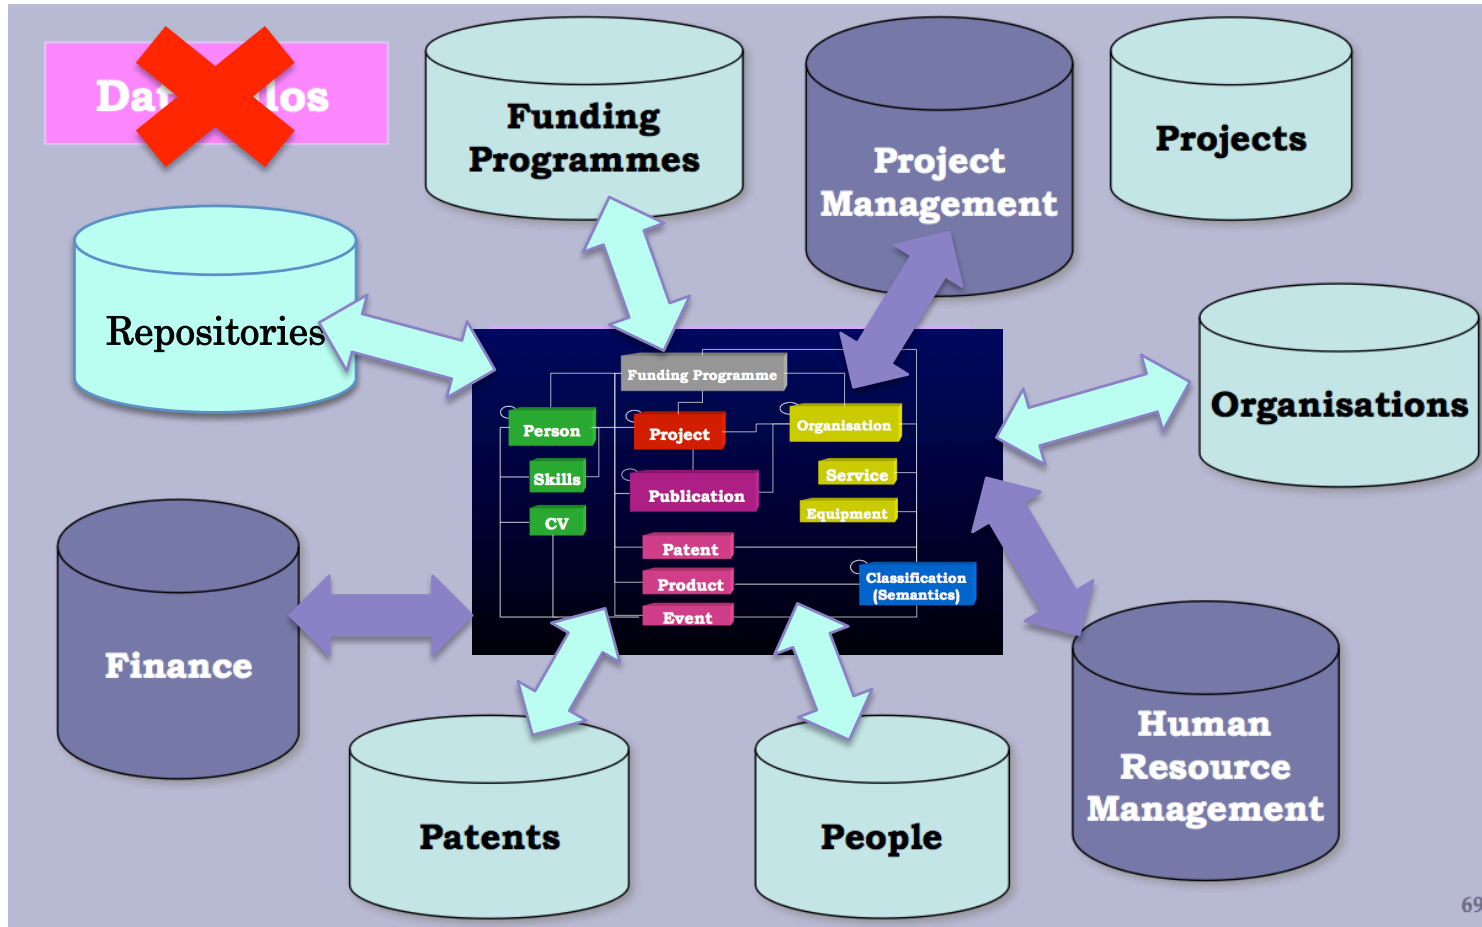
Da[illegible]los

Funding Programmes

Project Management

Projects

Repositories

Organisations

Funding Programme

Person

Project

Organisation

Skills

Publication

Service

Equipment

CV

Patent

Product

Classification (Semantics)

Event

Finance

Human Resource Management

Patents

People

69